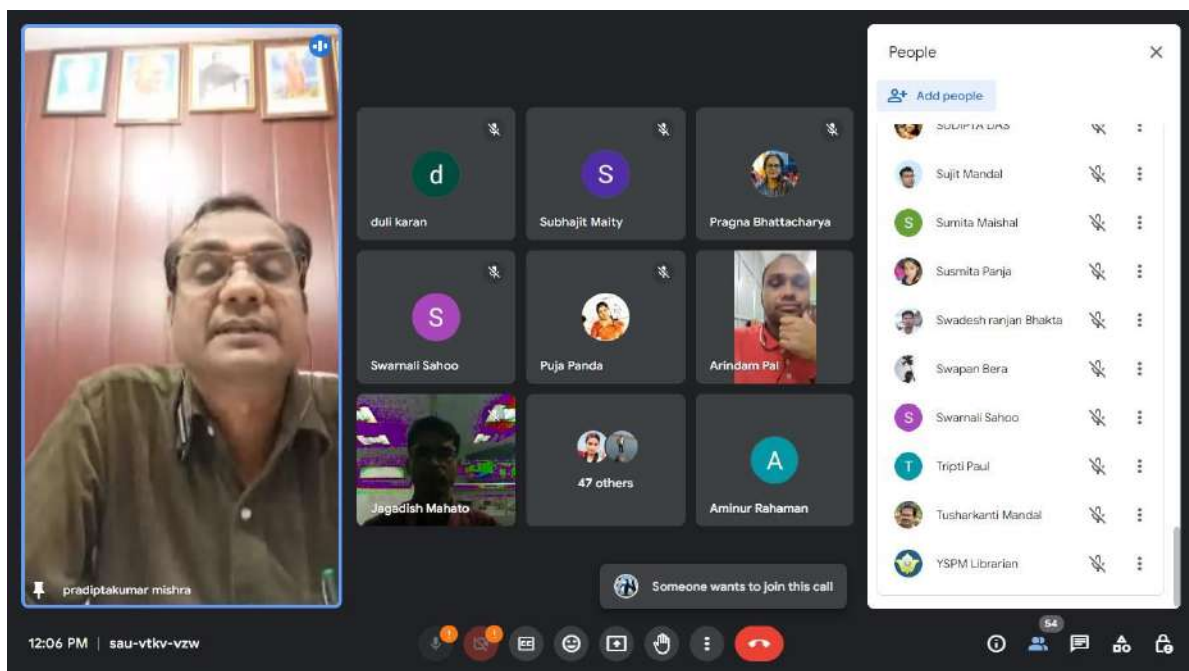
pradiptakumar mishra

d
duli karan

S
Subhajit Maity

Pragna Bhattacharya

S
Swarnali Sahoo

Puja Panda

Arindam Pal

Jagadish Mahato

47 others

A
Aminur Rahaman

People

Add people

SUDIPTA DAS
Sujit Mandal
Sumita Maishal
Susmita Panja
Swadesh ranjan Bhakta
Swapan Bera
Swarnali Sahoo
Tripti Paul
Tusharkanti Mandal
YSPM Librarian

Someone wants to join this call

12:06 PM | sau-vtkv-vzw

54